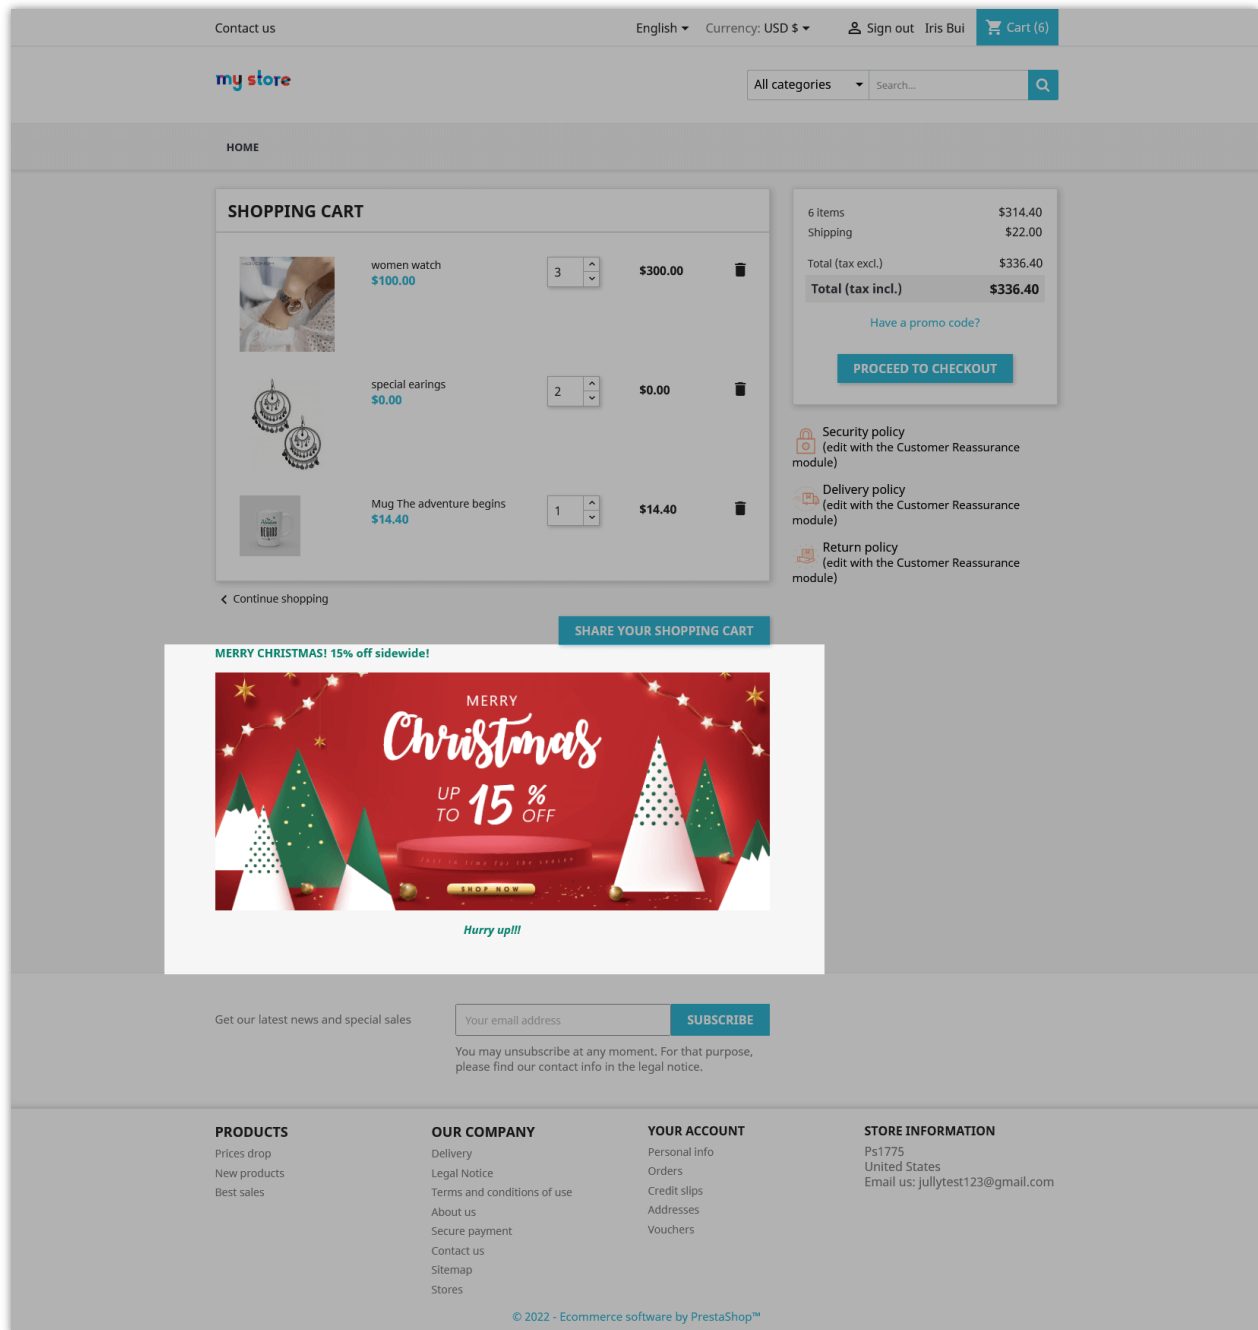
Contact us

English Currency: USD $ Sign out Iris Bui Cart (6)

my store

All categories Search...

HOME

SHOPPING CART

women watch
$100.00
3
$300.00

special earings
$0.00
2
$0.00

Mug The adventure begins
$14.40
1
$14.40

Continue shopping

SHARE YOUR SHOPPING CART

| 6 items | $314.40 |
|---|---|
| Shipping | $22.00 |
| Total (tax excl.) | $336.40 |
| Total (tax incl.) | $336.40 |

Have a promo code?

PROCEED TO CHECKOUT

Security policy
(edit with the Customer Reassurance module)

Delivery policy
(edit with the Customer Reassurance module)

Return policy
(edit with the Customer Reassurance module)

MERRY CHRISTMAS! 15% off sidewide!

MERRY
Christmas
UP TO 15 % OFF
SHOP NOW

Hurry up!!!

Get our latest news and special sales

Your email address

SUBSCRIBE

You may unsubscribe at any moment. For that purpose, please find our contact info in the legal notice.

PRODUCTS
Prices drop
New products
Best sales

OUR COMPANY
Delivery
Legal Notice
Terms and conditions of use
About us
Secure payment
Contact us
Sitemap
Stores

YOUR ACCOUNT
Personal info
Orders
Credit slips
Addresses
Vouchers

STORE INFORMATION
Ps1775
United States
Email us: jullytest123@gmail.com

© 2022 - Ecommerce software by PrestaShop™